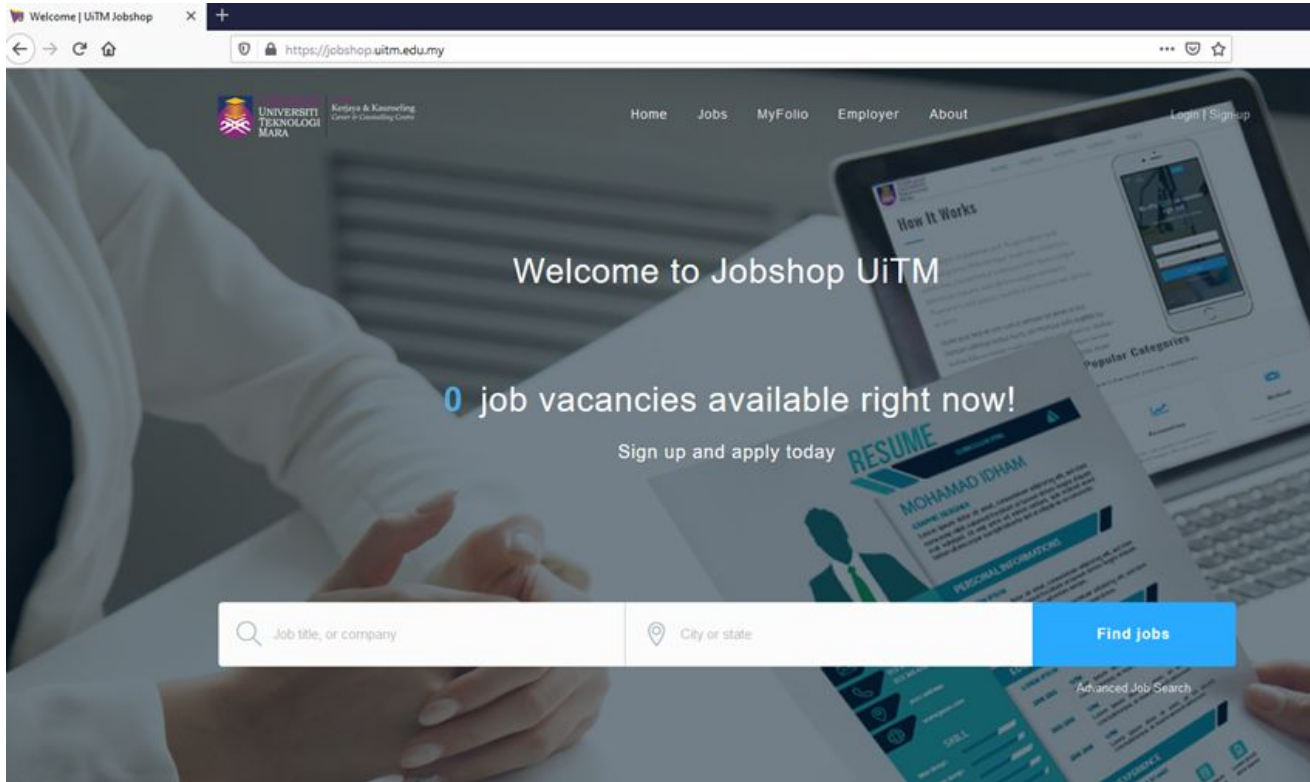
Welcome | UiTM Jobshop ×
+
https://jobshop.uitm.edu.my

UNIVERSITI TEKNOLOGI MARA
Kerjaya & Kaunseling Career & Counselling Centre

Home Jobs MyFolio Employer About

Login | Signup

How It Works

Popular Categories

Welcome to Jobshop UiTM

0 job vacancies available right now!

Sign up and apply today

RESUME

MOHAMAD IDHAM

PERSONAL INFORMATIONS

SKILL

EXPERIENCE

Job title, or company

City or state

Find jobs

Advanced Job Search